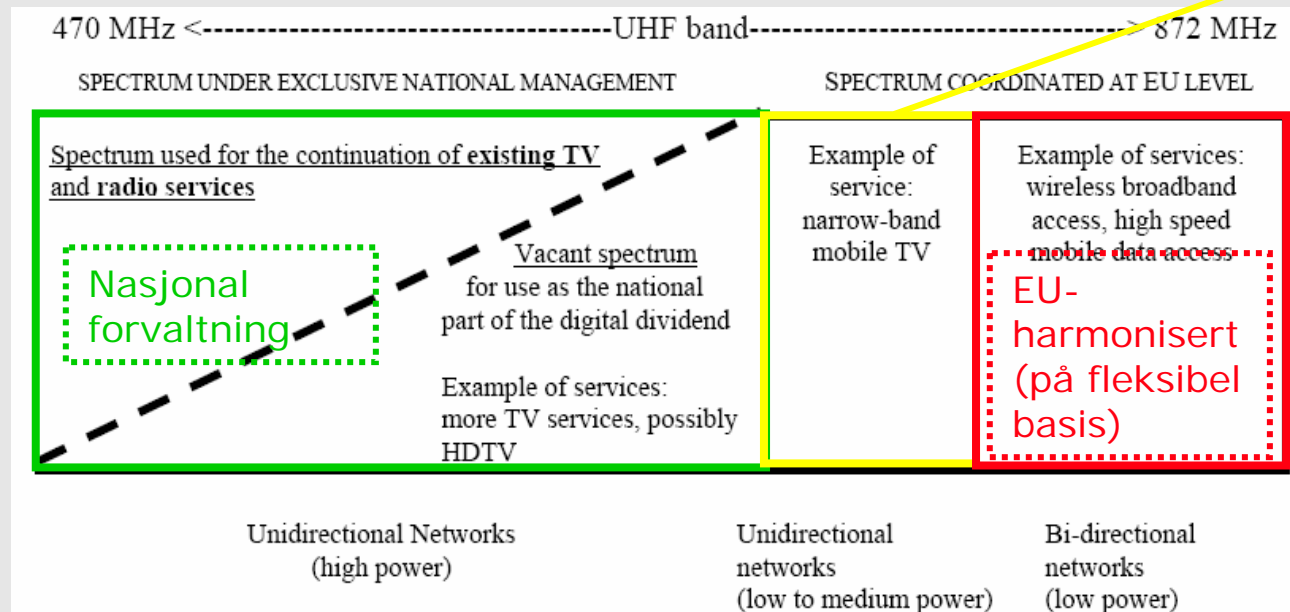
470 MHz <----------------------------------------UHF band------------------------------------------> 872 MHz

SPECTRUM UNDER EXCLUSIVE NATIONAL MANAGEMENT

SPECTRUM COORDINATED AT EU LEVEL

Spectrum used for the continuation of **existing TV** and **radio services**

Nasjonal forvaltning

Vacant spectrum for use as the national part of the digital dividend

Example of services: more TV services, possibly HDTV

Example of service: narrow-band mobile TV

Example of services: wireless broadband access, high speed mobile data access

EU-harmonisert (på fleksibel basis)

Unidirectional Networks (high power)

Unidirectional networks (low to medium power)

Bi-directional networks (low power)